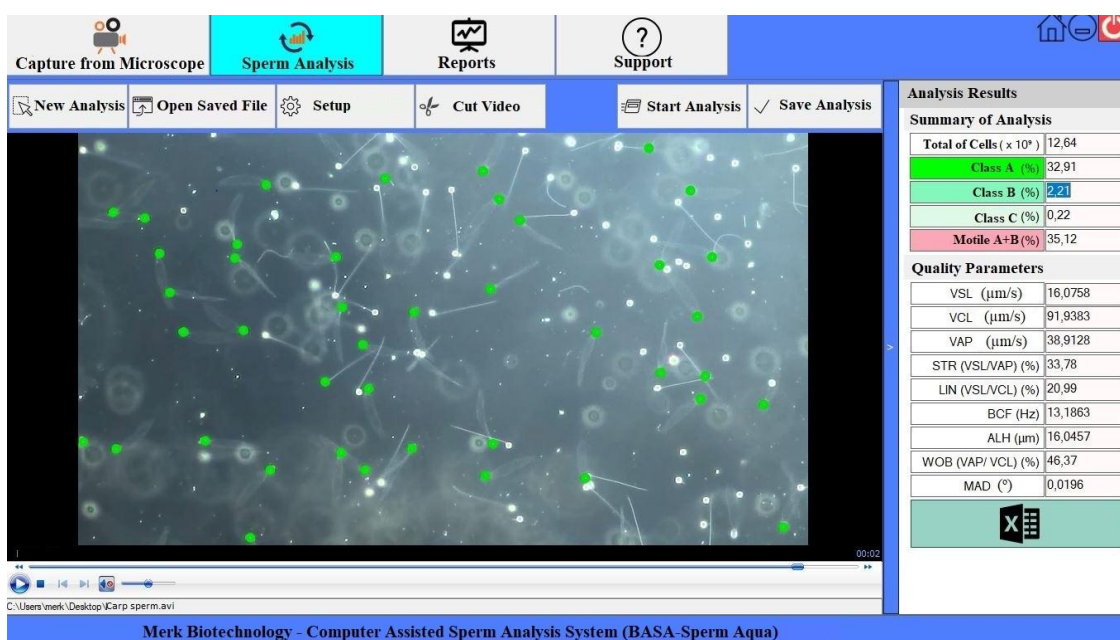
Capture from Microscope

Sperm Analysis

Reports

Support

New Analysis

Open Saved File

Setup

Cut Video

Start Analysis

Save Analysis

Analysis Results

Summary of Analysis

| Total of Cells ( x 10⁶ ) | 12,64 |
|---|---|
| Class A (%) | 32,91 |
| Class B (%) | 2,21 |
| Class C (%) | 0,22 |
| Motile A+B (%) | 35,12 |

Quality Parameters

| VSL (µm/s) | 16,0758 |
|---|---|
| VCL (µm/s) | 91,9383 |
| VAP (µm/s) | 38,9128 |
| STR (VSL/VAP) (%) | 33,78 |
| LIN (VSL/VCL) (%) | 20,99 |
| BCF (Hz) | 13,1863 |
| ALH (µm) | 16,0457 |
| WOB (VAP/ VCL) (%) | 46,37 |
| MAD (°) | 0,0196 |

00:02

C:\Users\merk\Desktop\Carp sperm.avi

Merk Biotechnology - Computer Assisted Sperm Analysis System (BASA-Sperm Aqua)